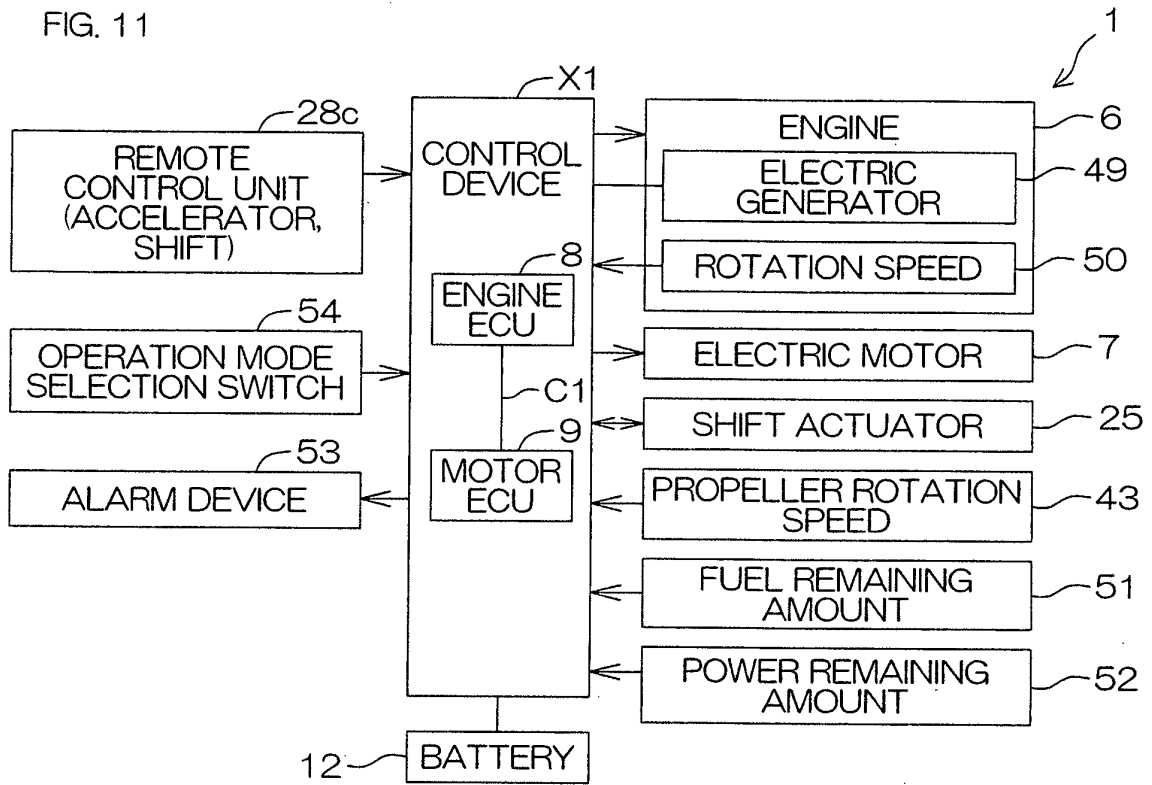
FIG. 11

1

X1

28c

REMOTE CONTROL UNIT (ACCELERATOR, SHIFT)

CONTROL DEVICE

ENGINE

6

ELECTRIC GENERATOR

49

8

ENGINE ECU

ROTATION SPEED

50

54

OPERATION MODE SELECTION SWITCH

ELECTRIC MOTOR

7

C1

9

SHIFT ACTUATOR

25

53

ALARM DEVICE

MOTOR ECU

PROPELLER ROTATION SPEED

43

FUEL REMAINING AMOUNT

51

POWER REMAINING AMOUNT

52

12

BATTERY